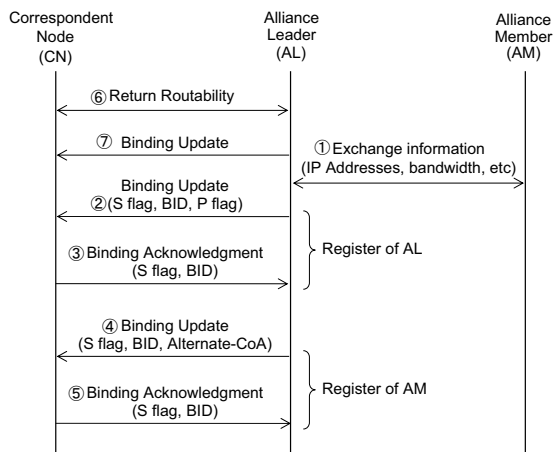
Correspondent Node (CN)

Alliance Leader (AL)

Alliance Member (AM)

⑥ Return Routability

⑦ Binding Update

① Exchange information (IP Addresses, bandwidth, etc)

Binding Update
② (S flag, BID, P flag)

③ Binding Acknowledgment (S flag, BID)

Register of AL

④ Binding Update (S flag, BID, Alternate-CoA)

⑤ Binding Acknowledgment (S flag, BID)

Register of AM